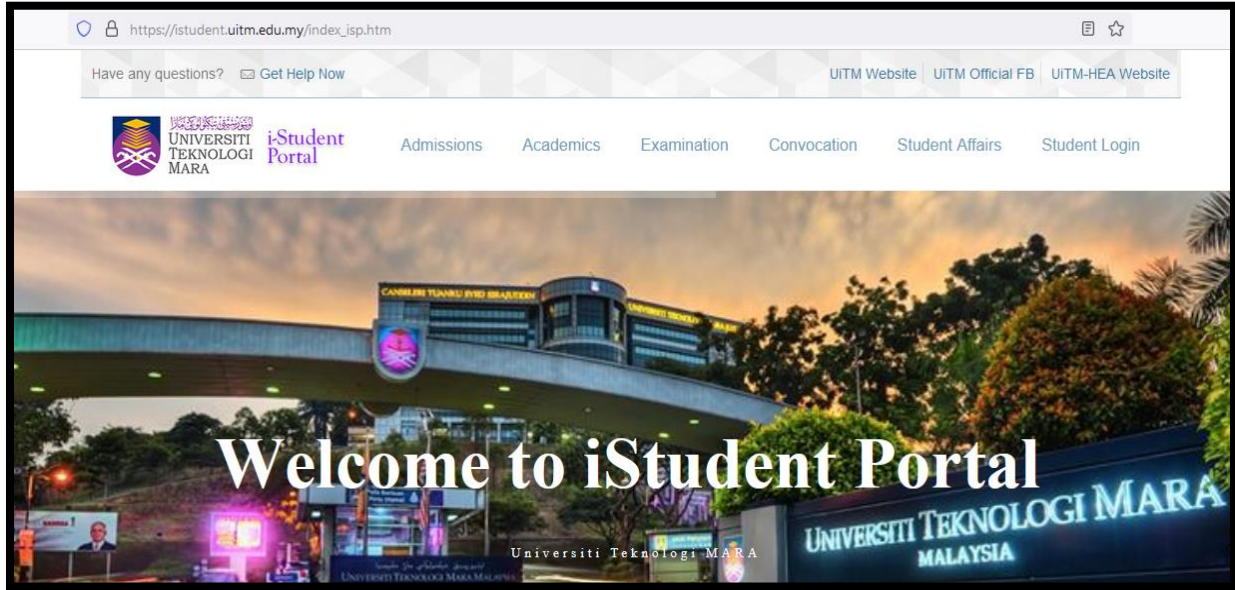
https://istudent.uitm.edu.my/index_isp.htm

Have any questions? Get Help Now

UiTM Website | UiTM Official FB | UiTM-HEA Website

UNIVERSITI TEKNOLOGI MARA i-Student Portal

Admissions Academics Examination Convocation Student Affairs Student Login

CANSELERI TUANKU SYED SIRAJUDDIN

Welcome to iStudent Portal

Universiti Teknologi MARA

UNIVERSITI TEKNOLOGI MARA MALAYSIA